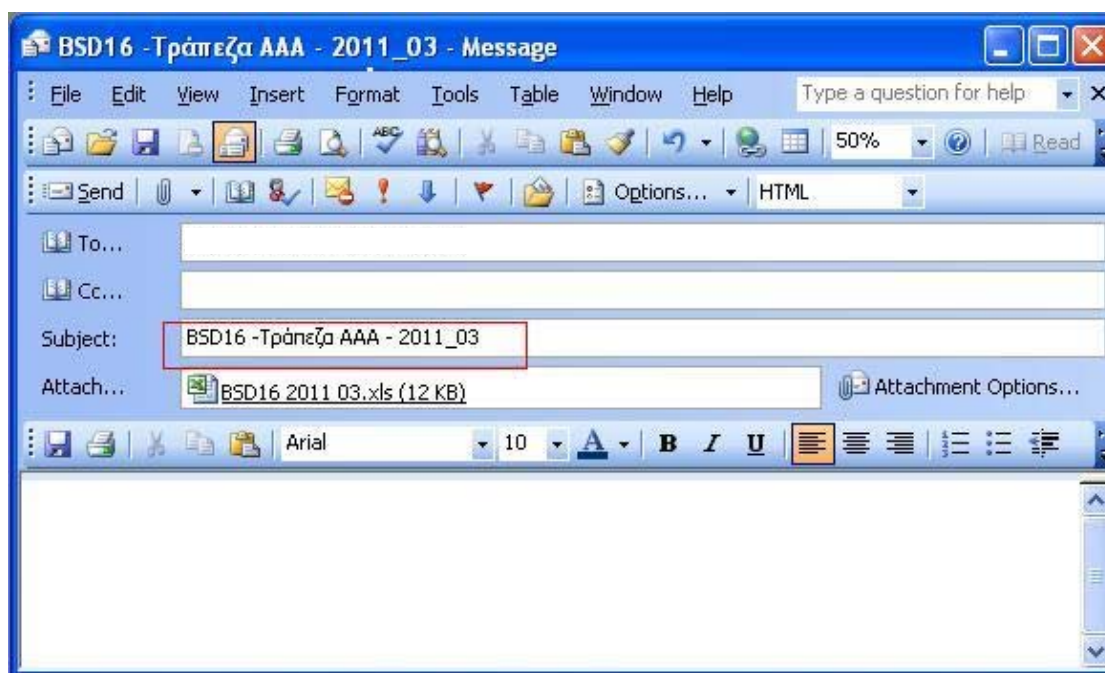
BSD16 -Τράπεζα AAA - 2011_03 - Message

File Edit View Insert Format Tools Table Window Help Type a question for help

50% Read

Send Options... HTML

To...

Cc...

Subject: BSD16 -Τράπεζα AAA - 2011_03

Attach... BSD16 2011 03.xls (12 KB) Attachment Options...

Arial 10 A B I U